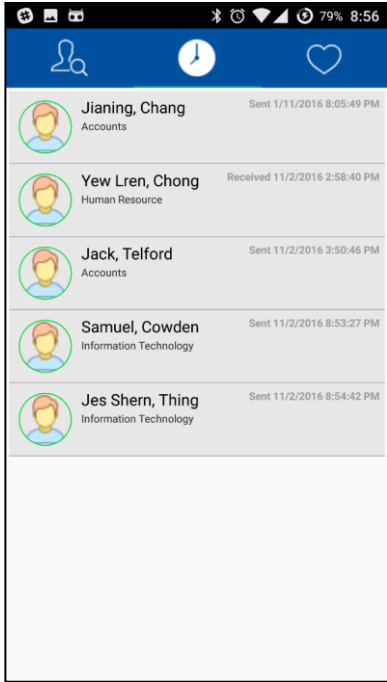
79% 8:56

Jianing, Chang
Accounts
Sent 1/11/2016 8:05:49 PM

Yew Lren, Chong
Human Resource
Received 11/2/2016 2:58:40 PM

Jack, Telford
Accounts
Sent 11/2/2016 3:50:46 PM

Samuel, Cowden
Information Technology
Sent 11/2/2016 8:53:27 PM

Jes Shern, Thing
Information Technology
Sent 11/2/2016 8:54:42 PM